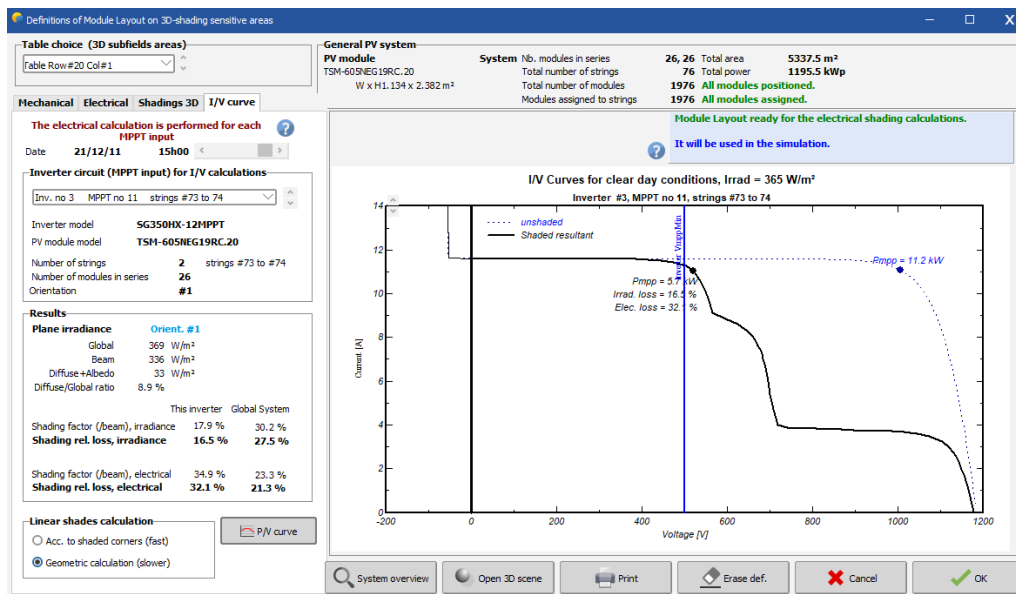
Definitions of Module Layout on 3D-shading sensitive areas

Table choice (3D subfields areas)
Table Row#20 Col#1

General PV system
PV module
TSM-605NEG19RC.20
W x H1.134 x 2.382 m²

System Nb. modules in series 26, 26 Total area 5337.5 m²
Total number of strings 76 Total power 1195.5 kWp
Total number of modules 1976 All modules positioned.
Modules assigned to strings 1976 All modules assigned.

Mechanical Electrical Shadings 3D I/V curve

The electrical calculation is performed for each MPPT input
Date 21/12/11 15h00

Module Layout ready for the electrical shading calculations.
It will be used in the simulation.

Inverter circuit (MPPT input) for I/V calculations
Inv. no 3 MPPT no 11 strings #73 to 74

Inverter model SG350HX-12MPPT
PV module model TSM-605NEG19RC.20

Number of strings 2 strings #73 to #74
Number of modules in series 26
Orientation #1

Results
Plane irradiance Orient. #1
Global 369 W/m²
Beam 336 W/m²
Diffuse+Albedo 33 W/m²
Diffuse/Global ratio 8.9 %

| | This inverter | Global System |
|---|---|---|
| Shading factor (/beam), irradiance | 17.9 % | 30.2 % |
| Shading rel. loss, irradiance | 16.5 % | 27.5 % |
| Shading factor (/beam), electrical | 34.9 % | 23.3 % |
| Shading rel. loss, electrical | 32.1 % | 21.3 % |

Linear shades calculation
Acc. to shaded corners (fast)
Geometric calculation (slower)

P/V curve

I/V Curves for clear day conditions, Irrad = 365 W/m²
Inverter #3, MPPT no 11, strings #73 to 74
unshaded
Shaded resultant
Inverter VmppMin
Pmpp = 11.2 kW
Pmpp = 5.7 kW
Irrad. loss = 16.5 %
Elec. loss = 32.1 %
Current [A]
Voltage [V]
14 12 10 8 6 4 2 0
-200 0 200 400 600 800 1000 1200

System overview Open 3D scene Print Erase def. Cancel OK